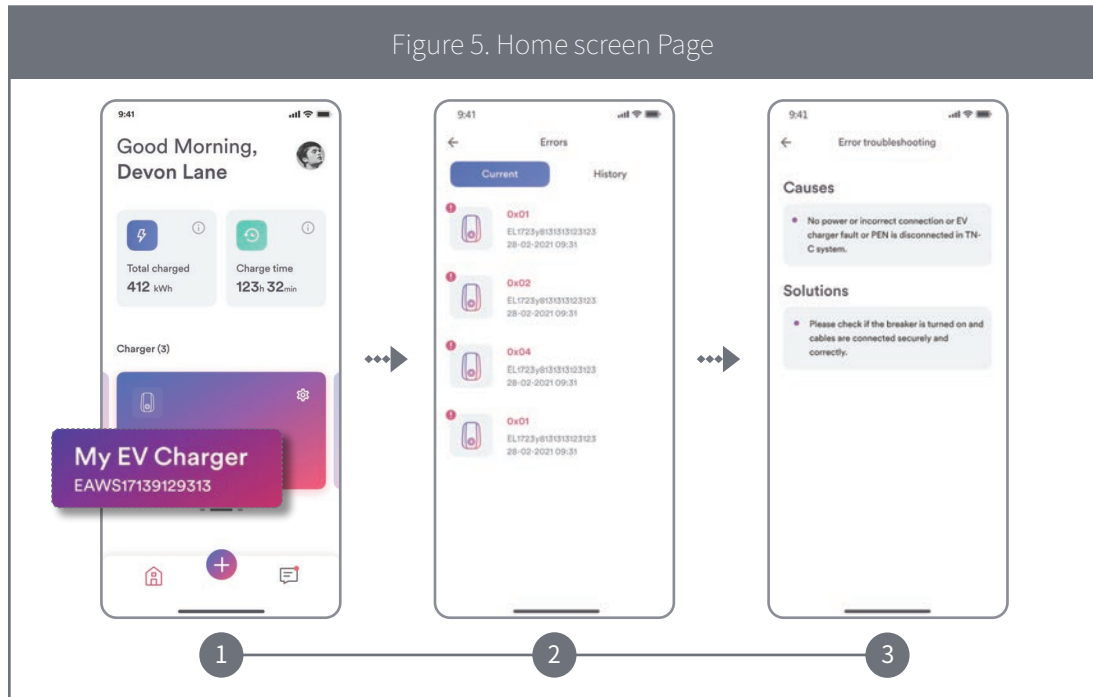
Figure 5. Home screen Page

9:41

Good Morning,
Devon Lane

Total charged
412 kWh

Charge time
123h 32min

Charger (3)

My EV Charger
EAWS17139129313

9:41

Errors

Current

History

0x01
EL1723y813131313123123
28-02-2021 09:31

0x02
EL1723y813131313123123
28-02-2021 09:31

0x04
EL1723y813131313123123
28-02-2021 09:31

0x01
EL1723y813131313123123
28-02-2021 09:31

9:41

Error troubleshooting

Causes

No power or incorrect connection or EV charger fault or PEN is disconnected in TN-C system.

Solutions

Please check if the breaker is turned on and cables are connected securely and correctly.

1

2

3